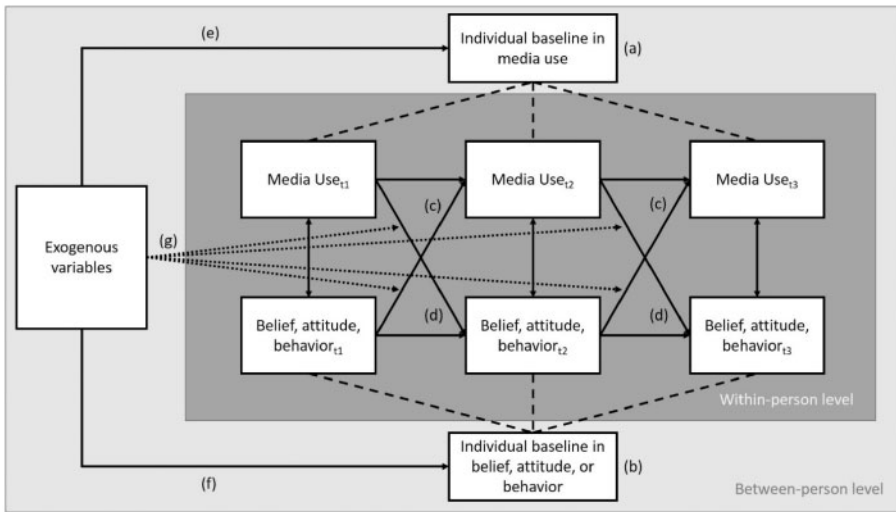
(e)

Individual baseline in media use

(a)

Media Use$_{t1}$

Media Use$_{t2}$

Media Use$_{t3}$

(c)

(c)

Exogenous variables

(g)

(d)

(d)

Belief, attitude, behavior$_{t1}$

Belief, attitude, behavior$_{t2}$

Belief, attitude, behavior$_{t3}$

Within-person level

Individual baseline in belief, attitude, or behavior

(b)

(f)

Between-person level